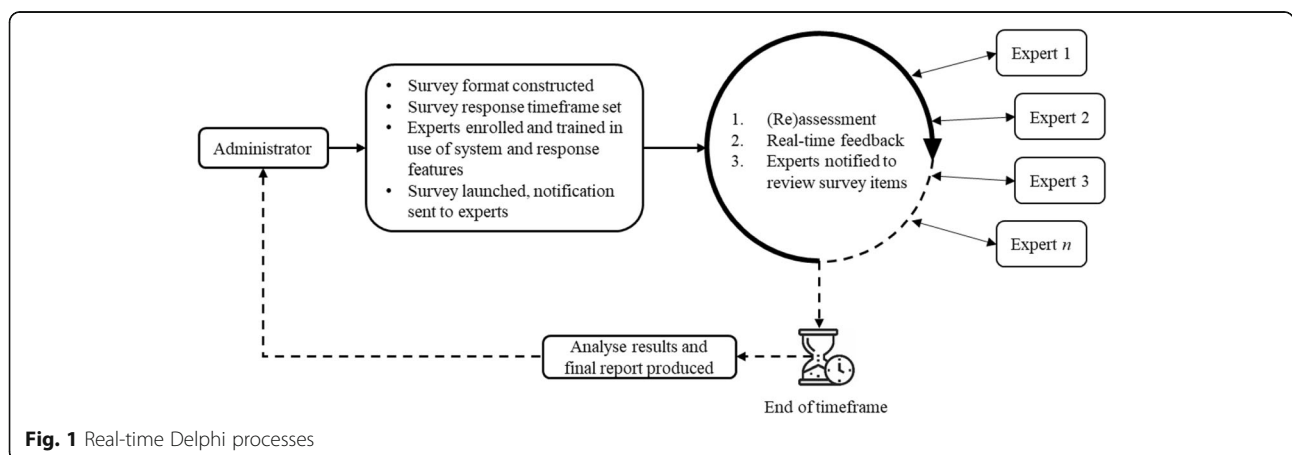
Administrator

- Survey format constructed
- Survey response timeframe set
- Experts enrolled and trained in use of system and response features
- Survey launched, notification sent to experts

1. (Re)assessment
2. Real-time feedback
3. Experts notified to review survey items

Expert 1

Expert 2

Expert 3

Expert *n*

End of timeframe

Analyse results and final report produced

**Fig. 1** Real-time Delphi processes